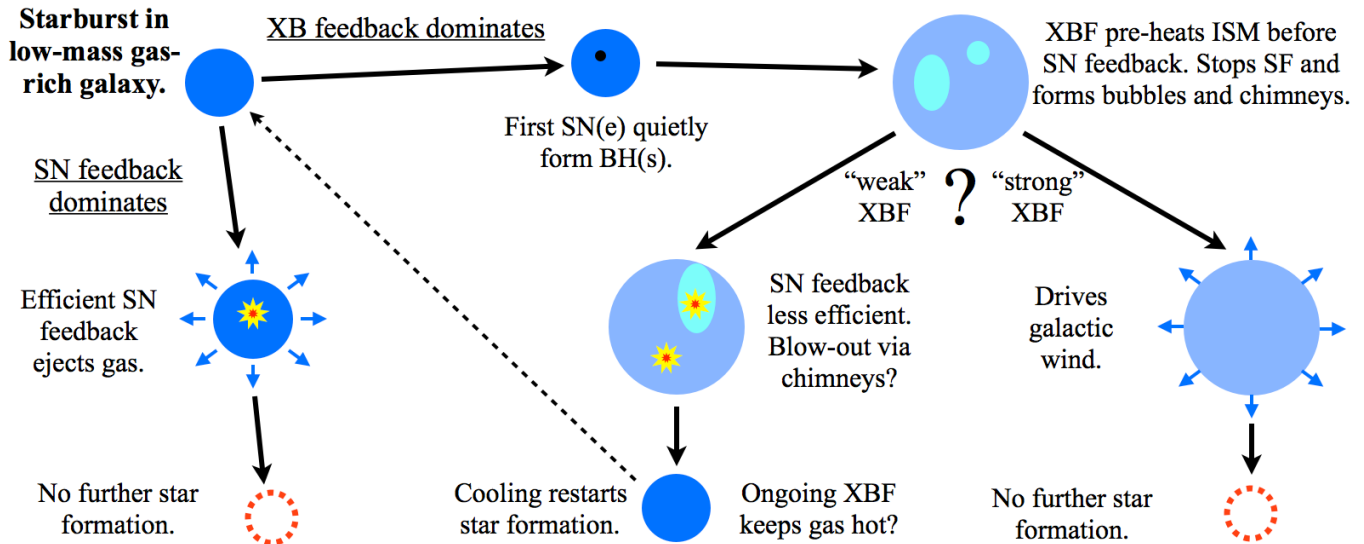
**Starburst in low-mass gas-rich galaxy.**

XB feedback dominates

First SN(e) quietly form BH(s).

XBF pre-heats ISM before SN feedback. Stops SF and forms bubbles and chimneys.

SN feedback dominates

Efficient SN feedback ejects gas.

No further star formation.

"weak" XBF

?

"strong" XBF

SN feedback less efficient. Blow-out via chimneys?

Drives galactic wind.

Cooling restarts star formation.

Ongoing XBF keeps gas hot?

No further star formation.